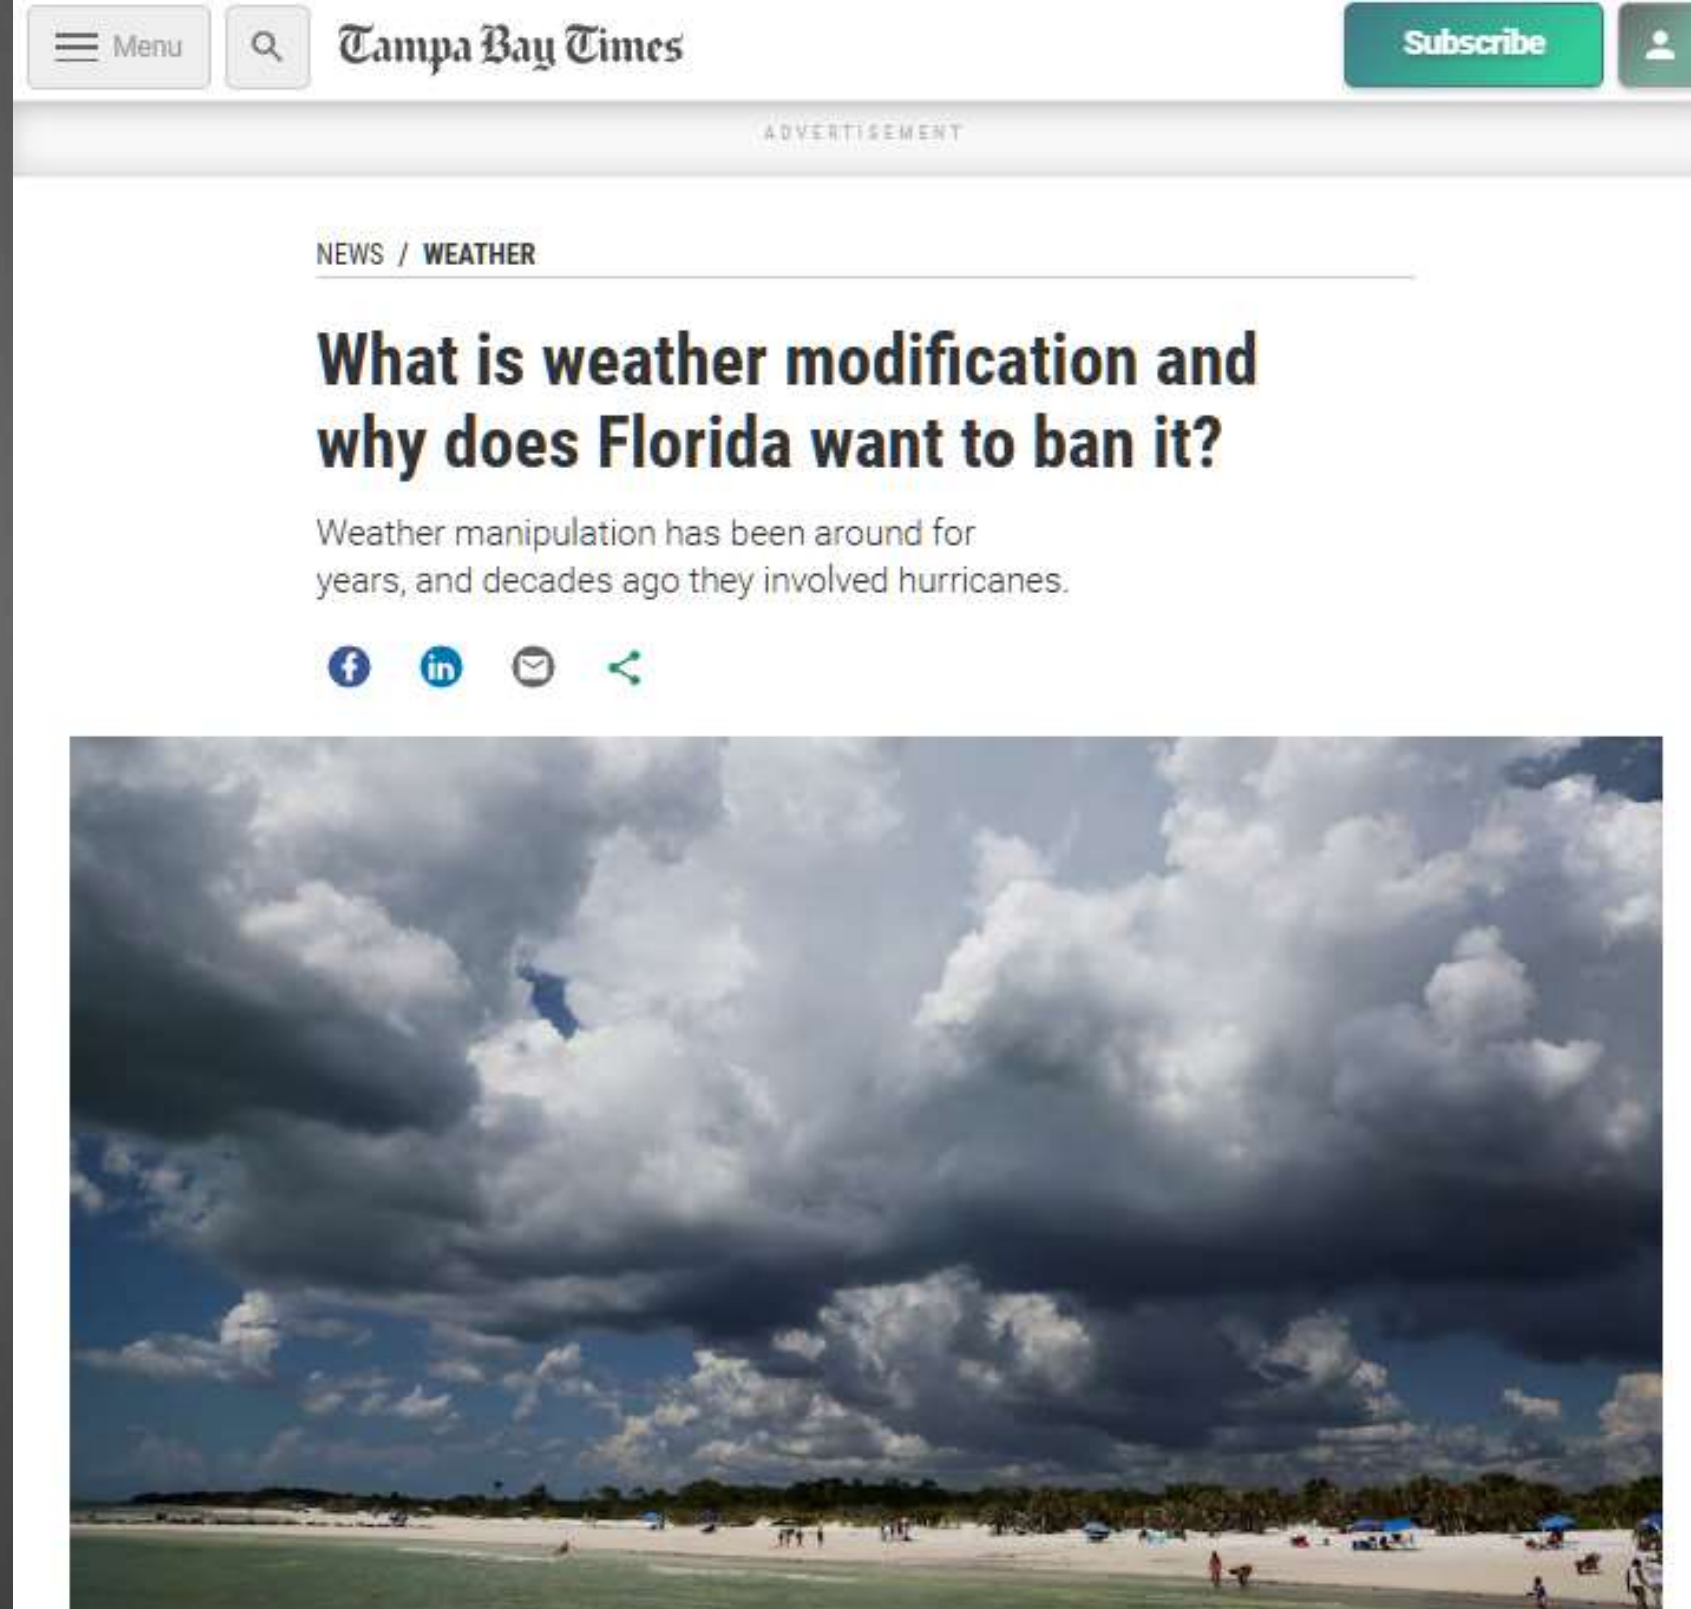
Menu

Tampa Bay Times

Subscribe

ADVERTISEMENT

NEWS / WEATHER

What is weather modification and why does Florida want to ban it?

Weather manipulation has been around for years, and decades ago they involved hurricanes.